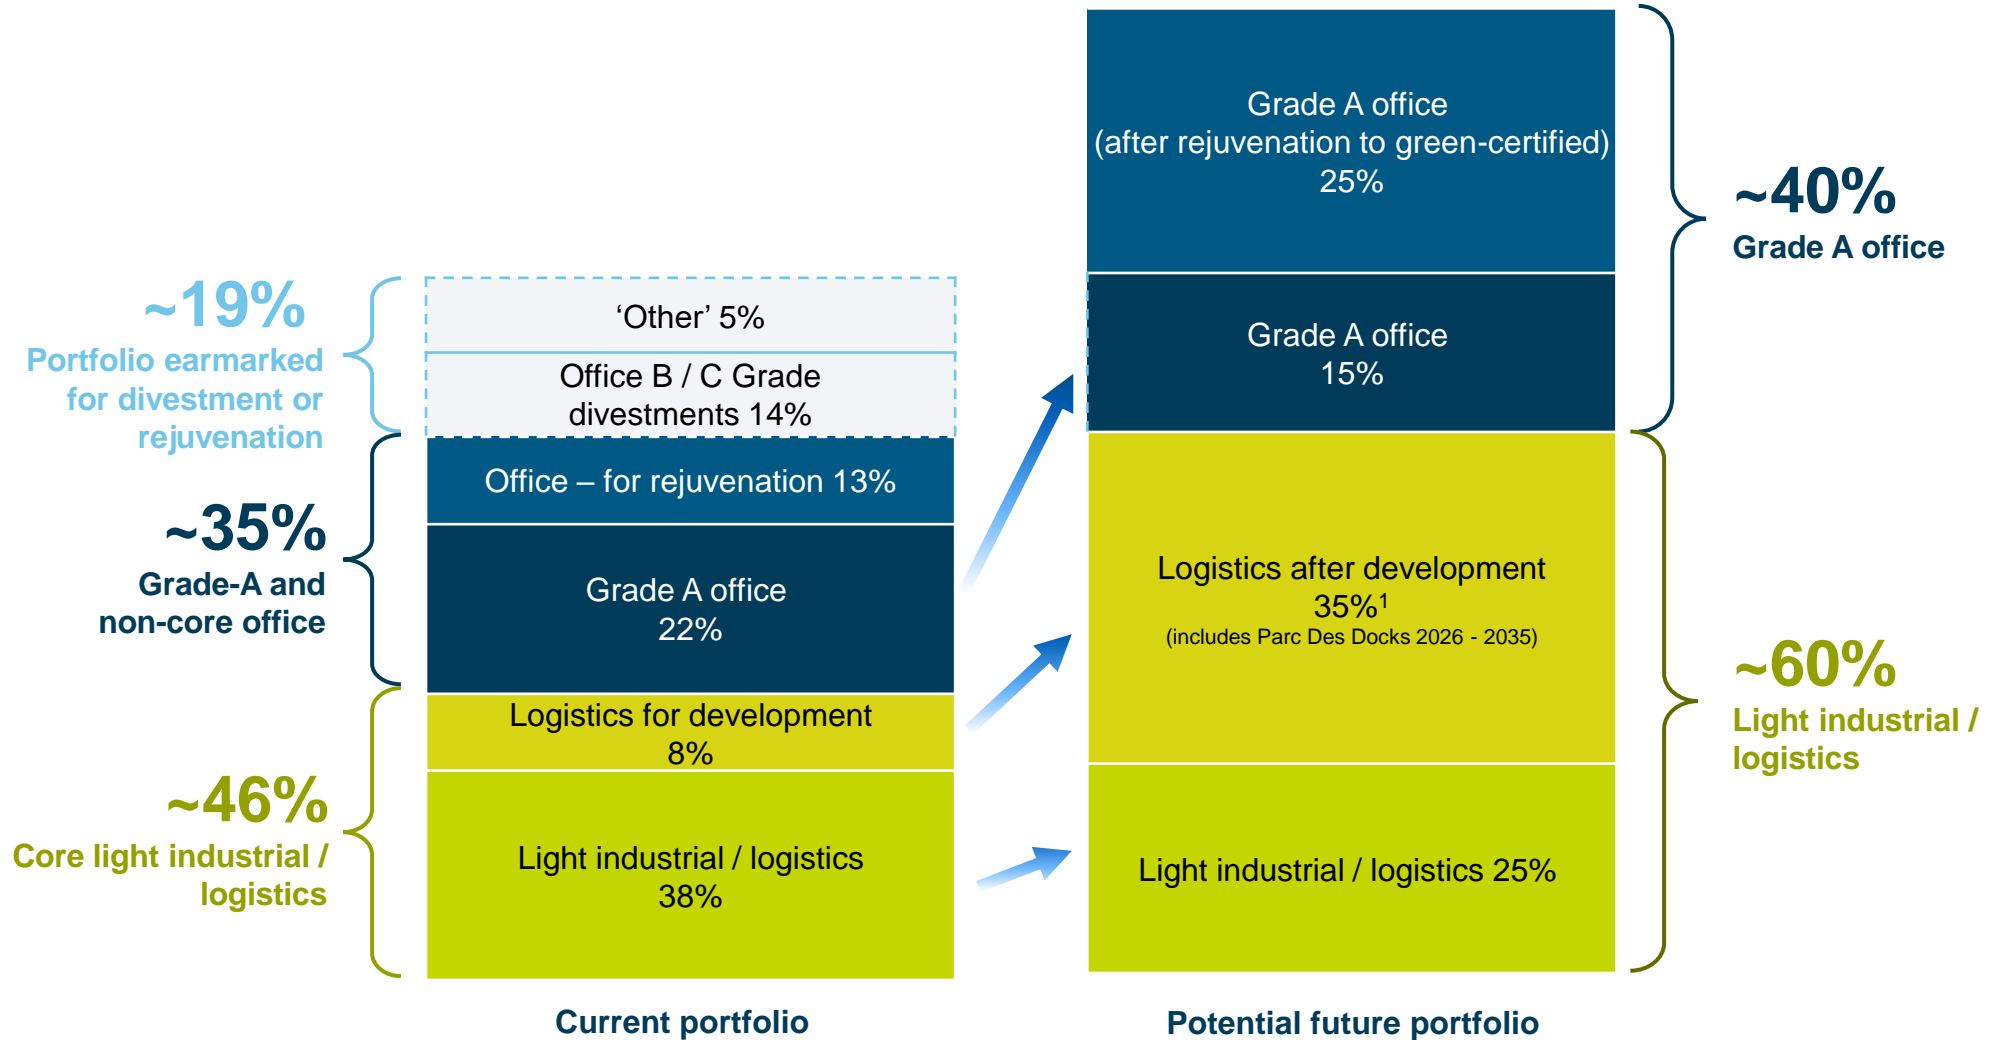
~19%
Portfolio earmarked for divestment or rejuvenation

~35%
Grade-A and non-core office

~46%
Core light industrial / logistics

'Other' 5%

Office B / C Grade divestments 14%

Office – for rejuvenation 13%

Grade A office 22%

Logistics for development 8%

Light industrial / logistics 38%

Current portfolio

Grade A office (after rejuvenation to green-certified) 25%

Grade A office 15%

Logistics after development 35%$^1$
(includes Parc Des Docks 2026 - 2035)

Light industrial / logistics 25%

Potential future portfolio

~40%
Grade A office

~60%
Light industrial / logistics